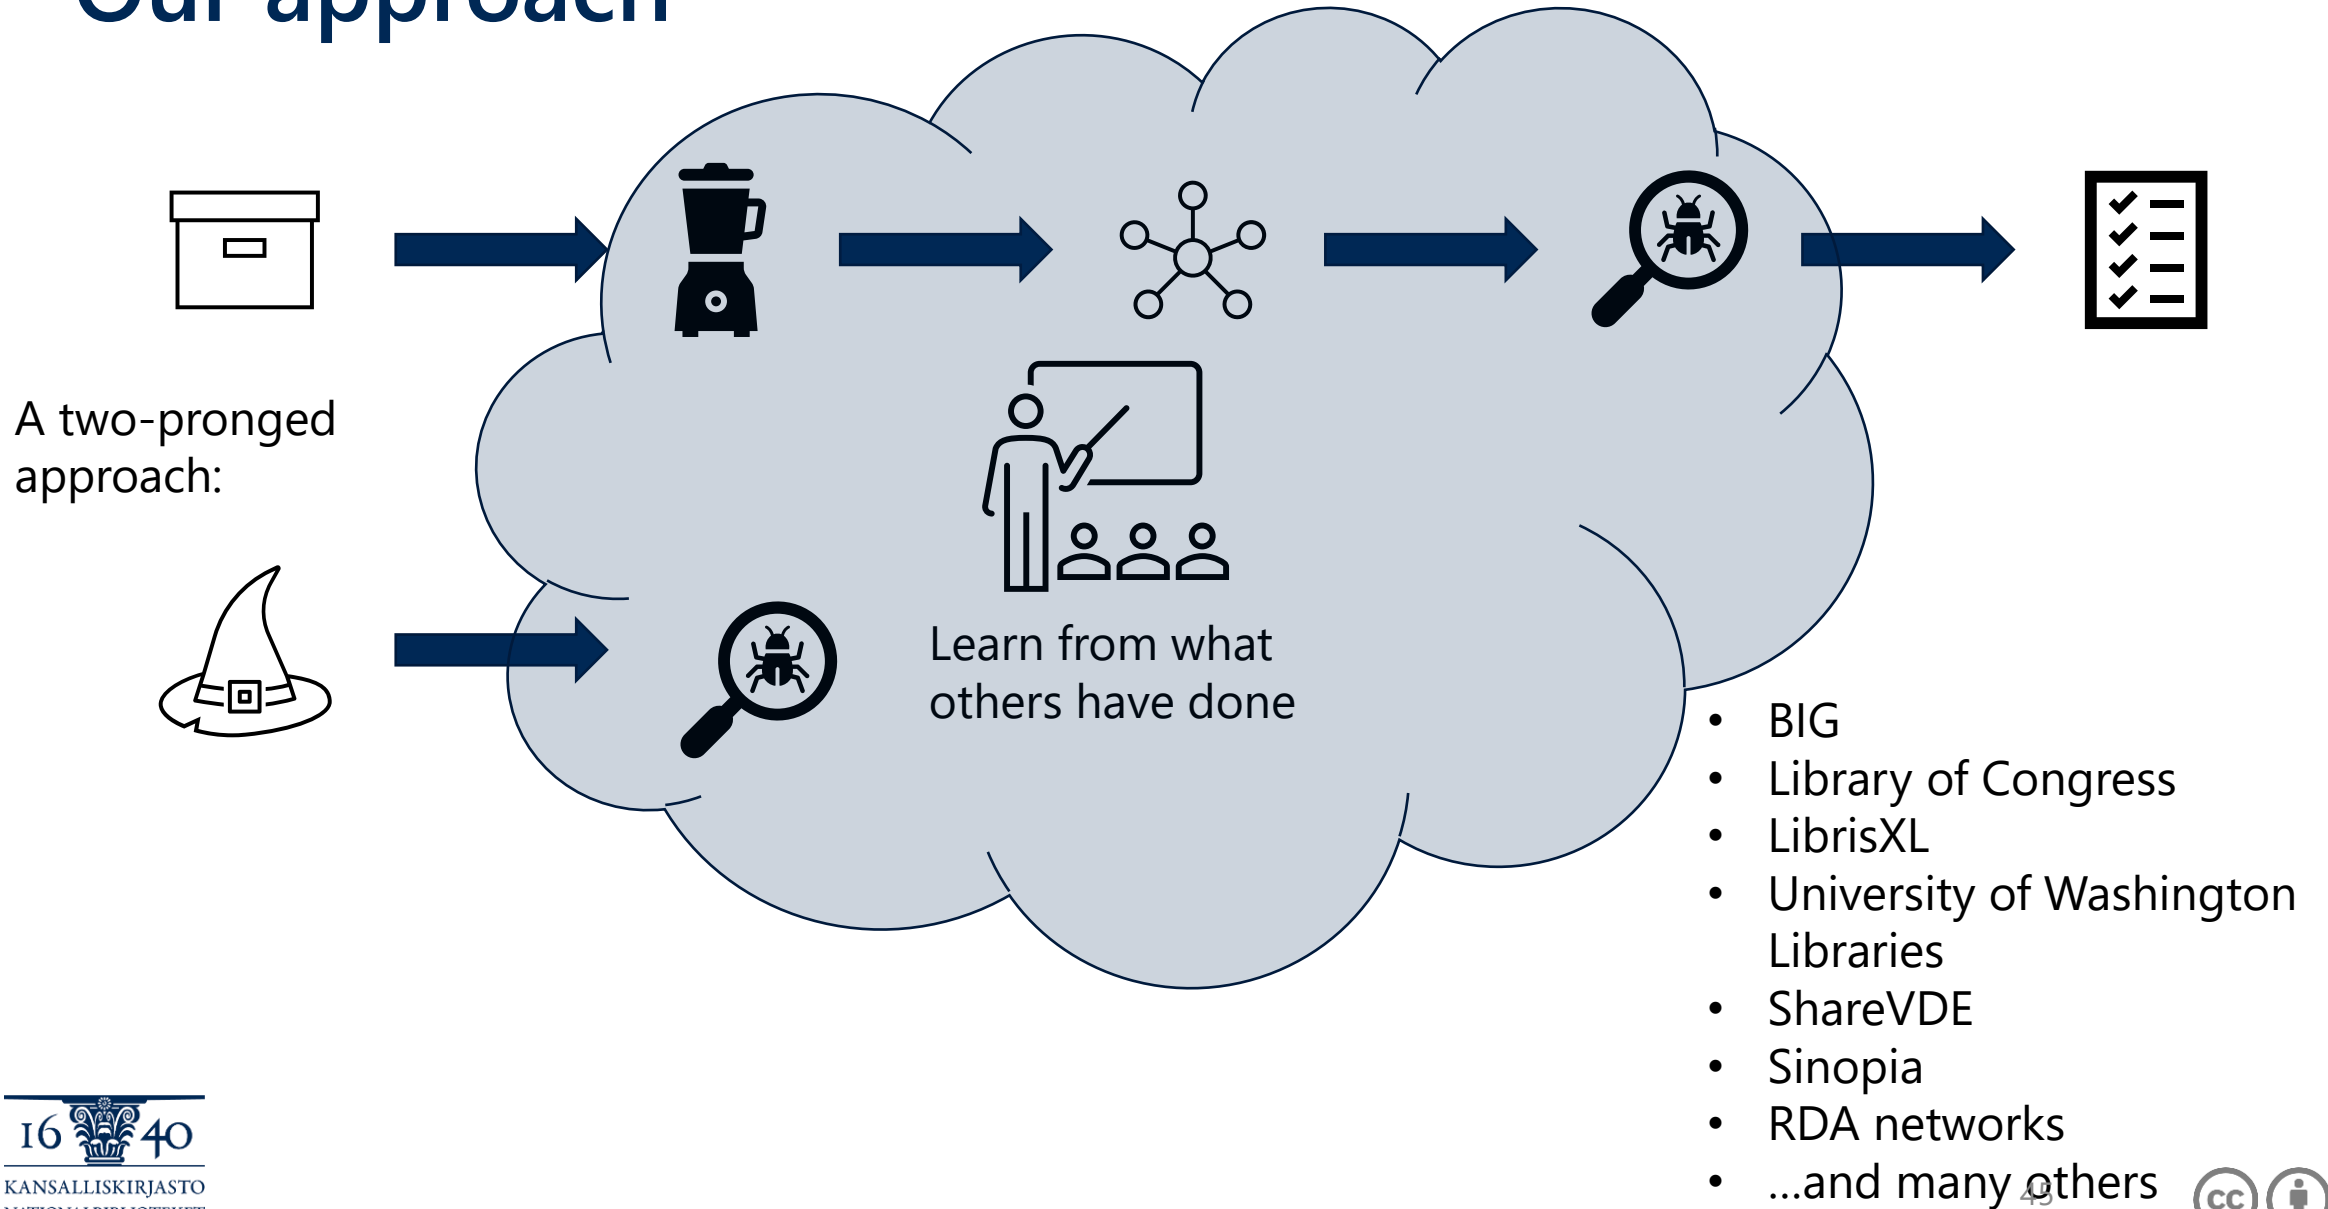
Our approach

A two-pronged approach:

Learn from what others have done

- BIG
- Library of Congress
- LibrisXL
- University of Washington Libraries
- ShareVDE
- Sinopia
- RDA networks
- ...and many others

43

1640
KANSALLISKIRJASTO
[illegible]